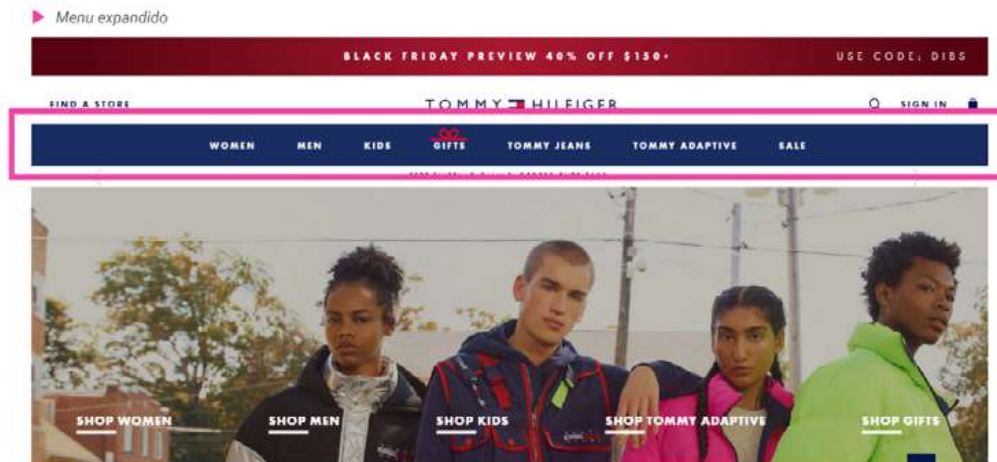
Menu expandido

BLACK FRIDAY PREVIEW 40% OFF $150+

USE CODE: DIBS

FIND A STORE

TOMMY HILFIGER

SIGN IN

WOMEN MEN KIDS GIFTS TOMMY JEANS TOMMY ADAPTIVE SALE

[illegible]

SHOP WOMEN SHOP MEN SHOP KIDS SHOP TOMMY ADAPTIVE SHOP GIFTS